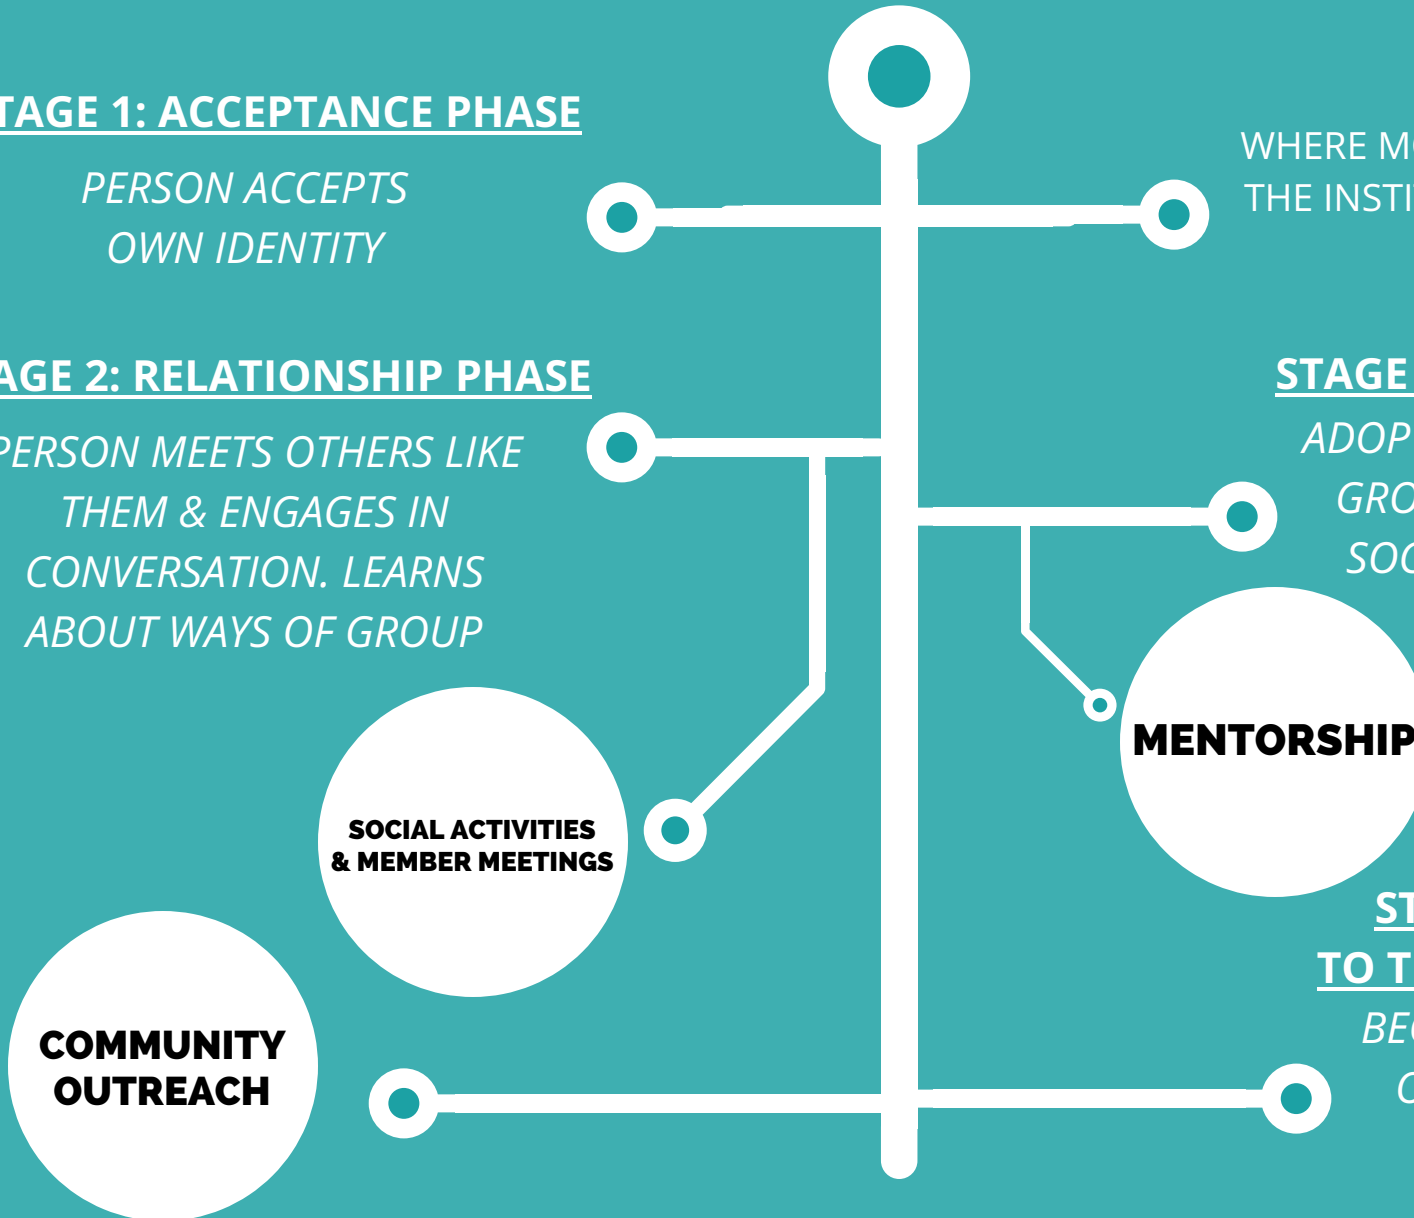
TAGE 1: ACCEPTANCE PHASE

PERSON ACCEPTS OWN IDENTITY

WHERE M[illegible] THE INSTI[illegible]

AGE 2: RELATIONSHIP PHASE

PERSON MEETS OTHERS LIKE THEM & ENGAGES IN CONVERSATION. LEARNS ABOUT WAYS OF GROUP

STAGE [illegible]

ADOP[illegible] GRO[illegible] SO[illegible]

SOCIAL ACTIVITIES & MEMBER MEETINGS

MENTORSHIP

ST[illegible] TO T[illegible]

BE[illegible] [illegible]

COMMUNITY OUTREACH